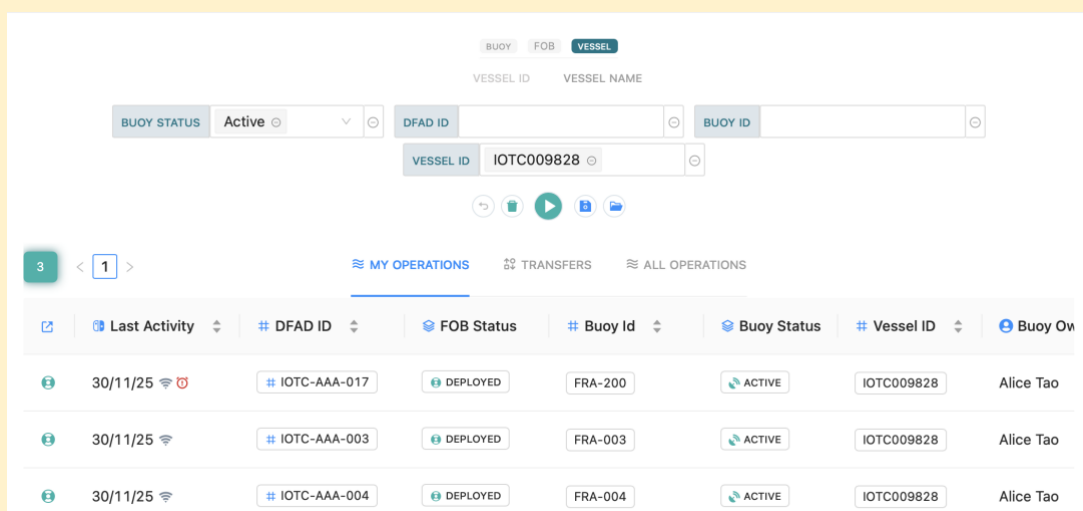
BUOY FOB VESSEL

VESSEL ID VESSEL NAME

BUOY STATUS Active

DFAD ID

BUOY ID

VESSEL ID IOTC009828

3 < 1 >

MY OPERATIONS TRANSFERS ALL OPERATIONS

| | Last Activity | # DFAD ID | FOB Status | # Buoy Id | Buoy Status | # Vessel ID | Buoy Ow |
|---|---|---|---|---|---|---|---|
| | 30/11/25 | # IOTC-AAA-017 | DEPLOYED | FRA-200 | ACTIVE | IOTC009828 | Alice Tao |
| | 30/11/25 | # IOTC-AAA-003 | DEPLOYED | FRA-003 | ACTIVE | IOTC009828 | Alice Tao |
| | 30/11/25 | # IOTC-AAA-004 | DEPLOYED | FRA-004 | ACTIVE | IOTC009828 | Alice Tao |